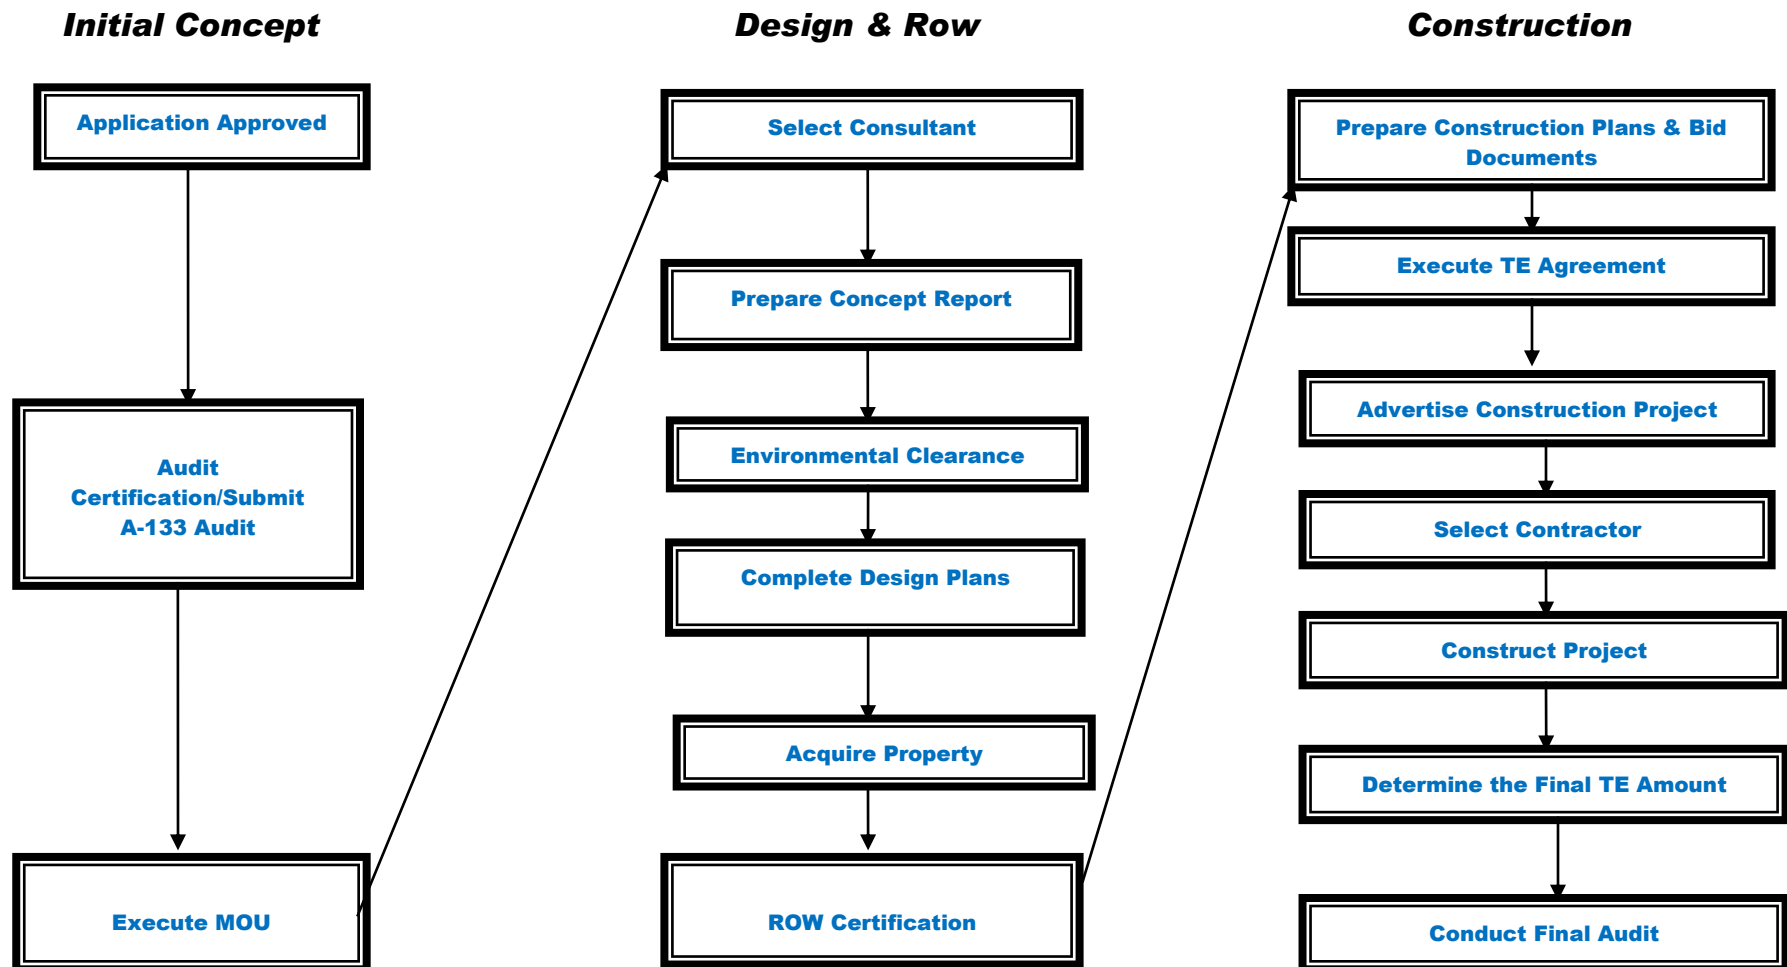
Initial Concept

Application Approved

Audit Certification/Submit A-133 Audit

Execute MOU

Design & Row

Select Consultant

Prepare Concept Report

Environmental Clearance

Complete Design Plans

Acquire Property

ROW Certification

Construction

Prepare Construction Plans & Bid Documents

Execute TE Agreement

Advertise Construction Project

Select Contractor

Construct Project

Determine the Final TE Amount

Conduct Final Audit